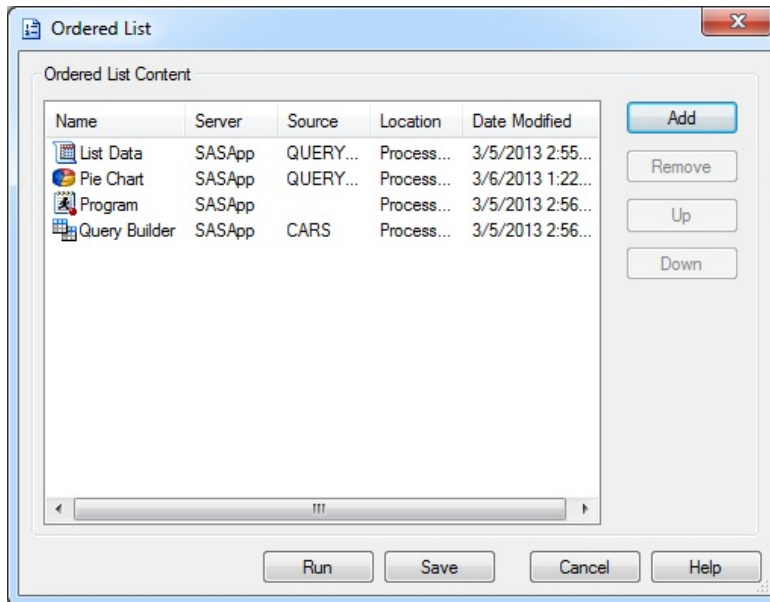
Ordered List

Ordered List Content

| Name | Server | Source | Location | Date Modified |
|---|---|---|---|---|
| List Data | SASApp | QUERY... | Process... | 3/5/2013 2:55... |
| Pie Chart | SASApp | QUERY... | Process... | 3/6/2013 1:22... |
| Program | SASApp | | Process... | 3/5/2013 2:56... |
| Query Builder | SASApp | CARS | Process... | 3/5/2013 2:56... |

Add

Remove

Up

Down

Run

Save

Cancel

Help